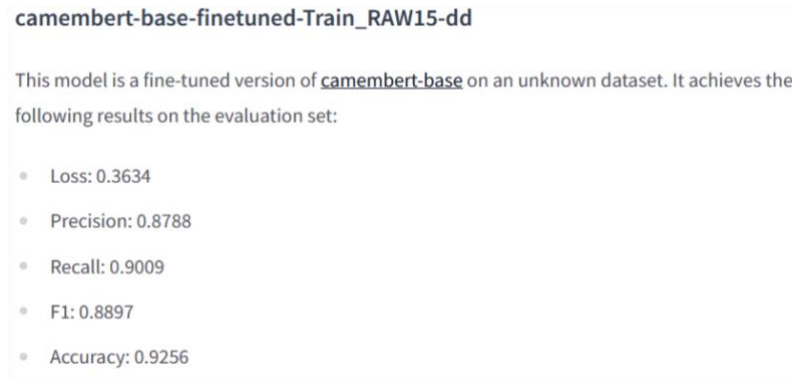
camembert-base-finetuned-Train_RAW15-dd

This model is a fine-tuned version of camembert-base on an unknown dataset. It achieves the following results on the evaluation set:

- Loss: 0.3634
- Precision: 0.8788
- Recall: 0.9009
- F1: 0.8897
- Accuracy: 0.9256